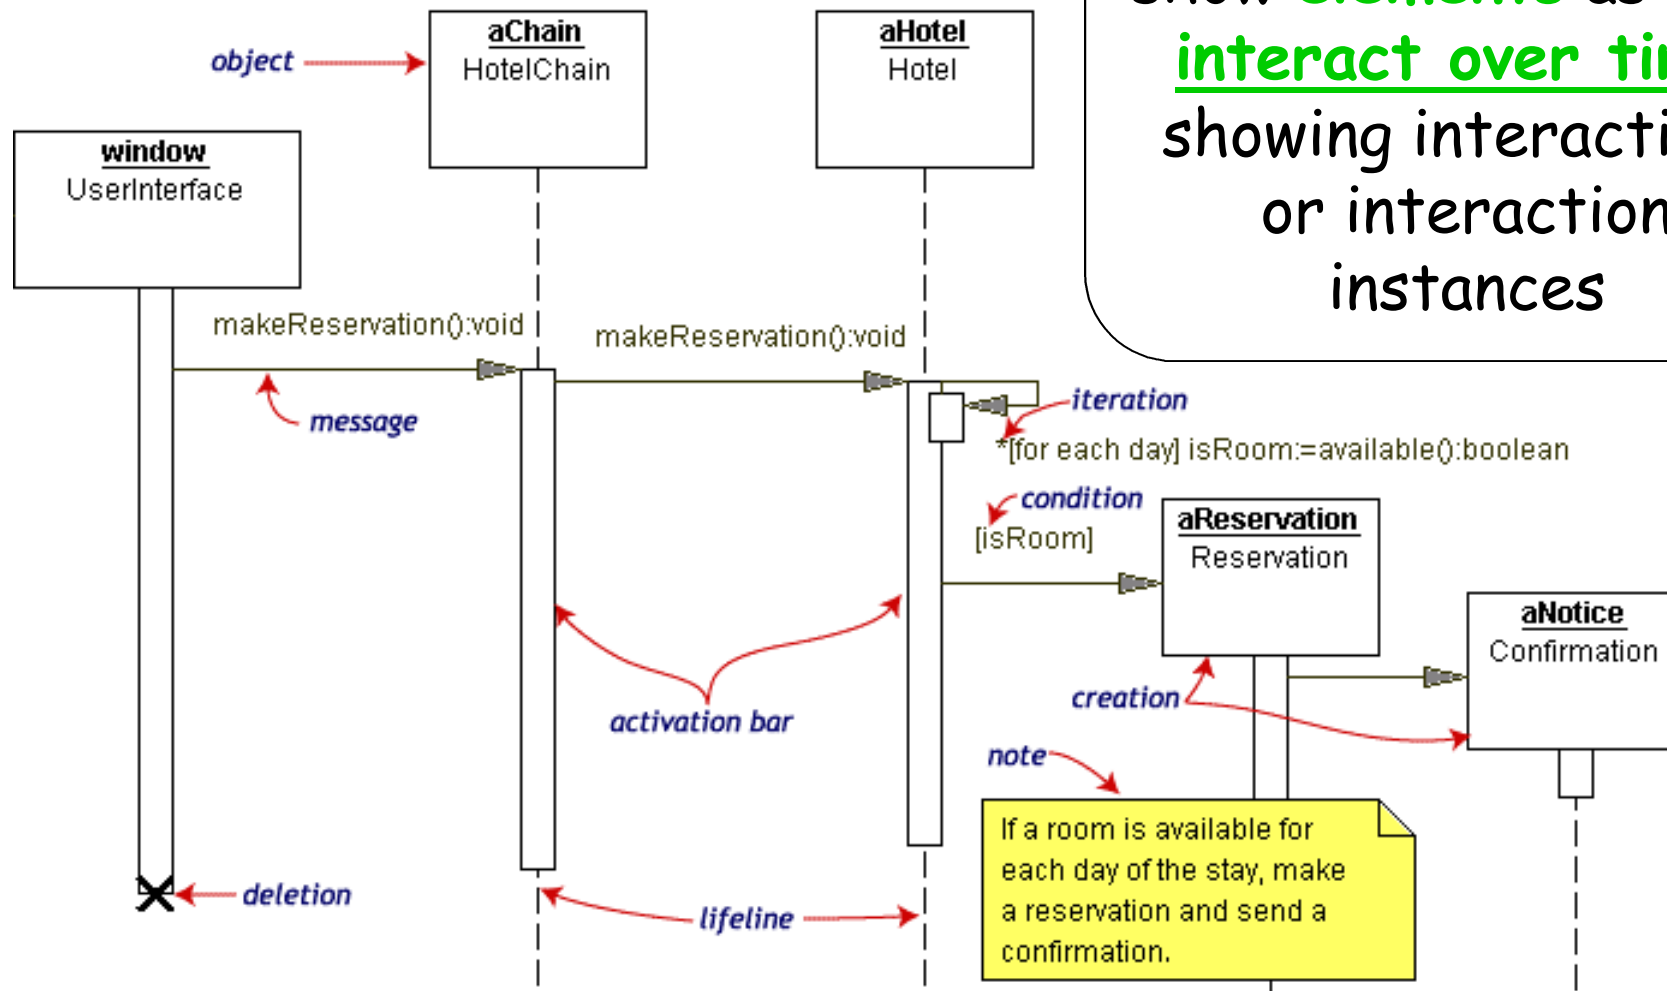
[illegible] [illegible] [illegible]
interact over ti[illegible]
showing interacti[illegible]
or interaction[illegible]
instances

object

aChain
HotelChain

aHotel
Hotel

window
UserInterface

makeReservation():void

makeReservation():void

message

iteration

*[for each day] isRoom:=available():boolean

condition

[isRoom]

aReservation
Reservation

aNotice
Confirmation

activation bar

creation

note

If a room is available for each day of the stay, make a reservation and send a confirmation.

deletion

lifeline